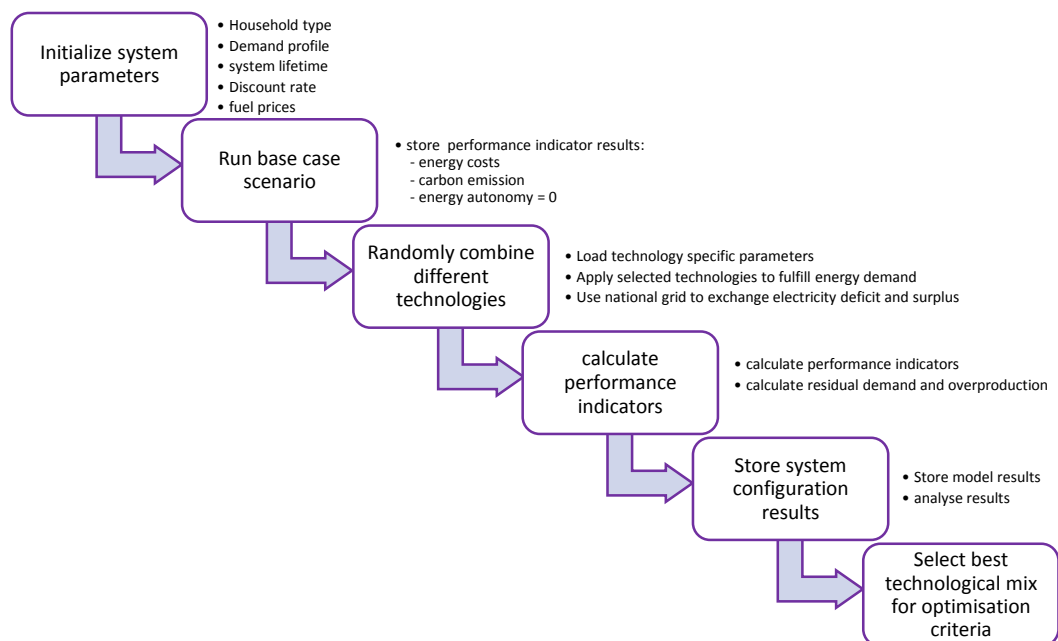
Initialize system parameters

• Household type
• Demand profile
• system lifetime
• Discount rate
• fuel prices

Run base case scenario

• store performance indicator results:
- energy costs
- carbon emission
- energy autonomy = 0

Randomly combine different technologies

• Load technology specific parameters
• Apply selected technologies to fulfill energy demand
• Use national grid to exchange electricity deficit and surplus

calculate performance indicators

• calculate performance indicators
• calculate residual demand and overproduction

Store system configuration results

• Store model results
• analyse results

Select best technological mix for optimisation criteria